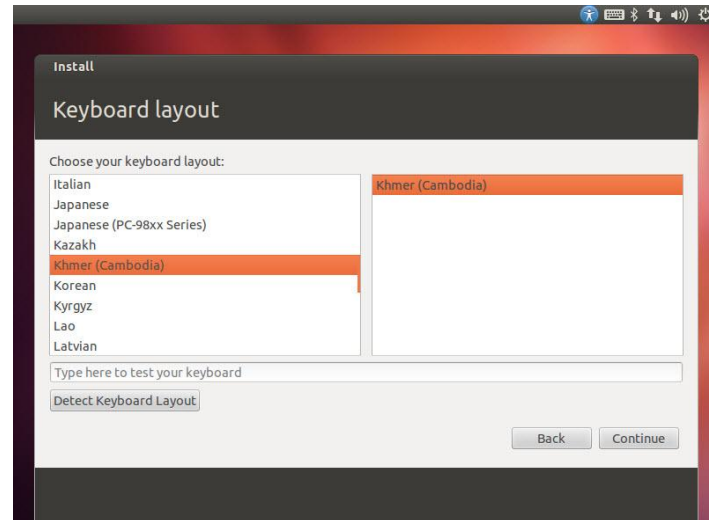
Install

Keyboard layout

Choose your keyboard layout:

Italian
Japanese
Japanese (PC-98xx Series)
Kazakh
Khmer (Cambodia)
Korean
Kyrgyz
Lao
Latvian

Khmer (Cambodia)

Type here to test your keyboard

Detect Keyboard Layout

Back
Continue